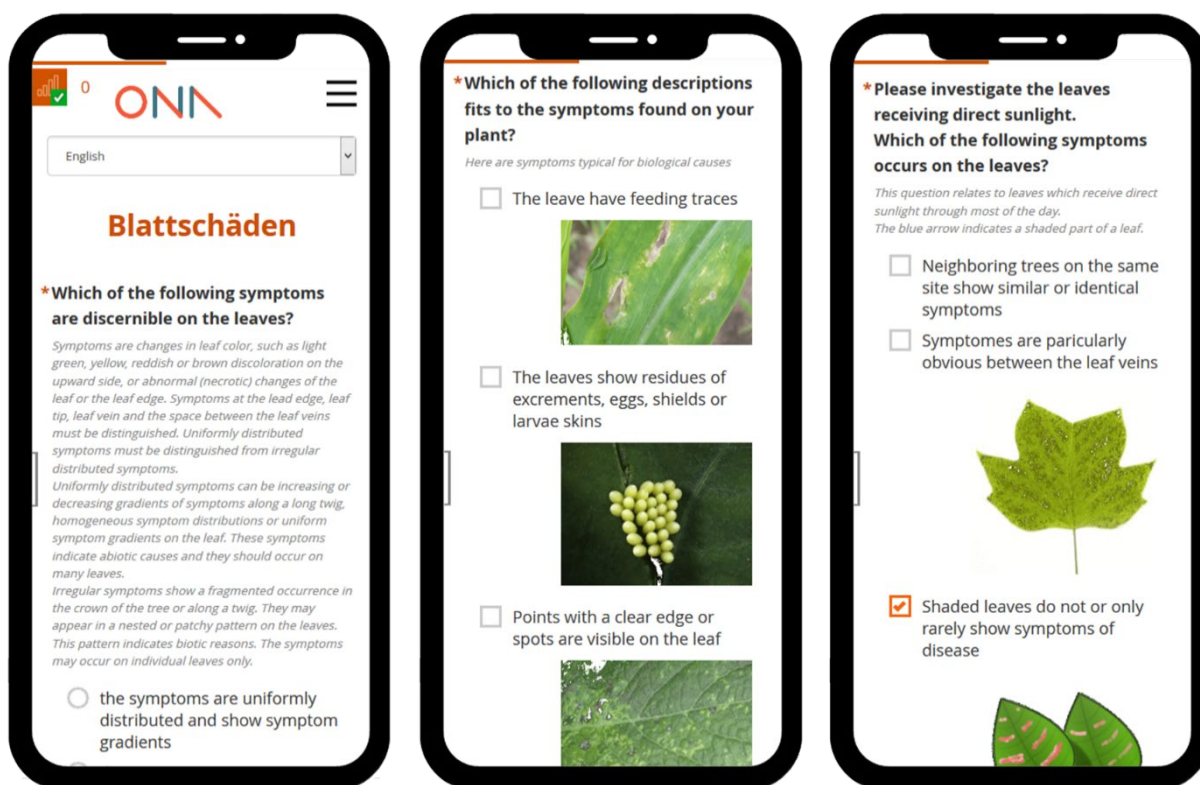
0

ONA

English

Blattschäden

*Which of the following symptoms are discernible on the leaves?

Symptoms are changes in leaf color, such as light green, yellow, reddish or brown discoloration on the upward side, or abnormal (necrotic) changes of the leaf or the leaf edge. Symptoms at the lead edge, leaf tip, leaf vein and the space between the leaf veins must be distinguished. Uniformly distributed symptoms must be distinguished from irregular distributed symptoms.
Uniformly distributed symptoms can be increasing or decreasing gradients of symptoms along a long twig, homogeneous symptom distributions or uniform symptom gradients on the leaf. These symptoms indicate abiotic causes and they should occur on many leaves.
Irregular symptoms show a fragmented occurrence in the crown of the tree or along a twig. They may appear in a nested or patchy pattern on the leaves. This pattern indicates biotic reasons. The symptoms may occur on individual leaves only.

the symptoms are uniformly distributed and show symptom gradients

*Which of the following descriptions fits to the symptoms found on your plant?

Here are symptoms typical for biological causes

The leave have feeding traces

The leaves show residues of excrements, eggs, shields or larvae skins

Points with a clear edge or spots are visible on the leaf

*Please investigate the leaves receiving direct sunlight.
Which of the following symptoms occurs on the leaves?

This question relates to leaves which receive direct sunlight through most of the day.
The blue arrow indicates a shaded part of a leaf.

Neighboring trees on the same site show similar or identical symptoms

Symptomes are paricularly obvious between the leaf veins

Shaded leaves do not or only rarely show symptoms of disease